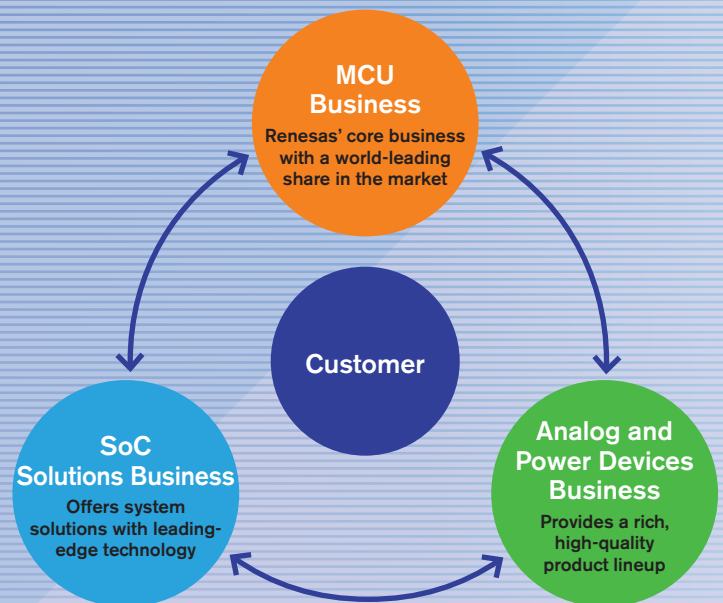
MCU Business

Renesas' core business with a world-leading share in the market

Customer

SoC Solutions Business

Offers system solutions with leading-edge technology

Analog and Power Devices Business

Provides a rich, high-quality product lineup